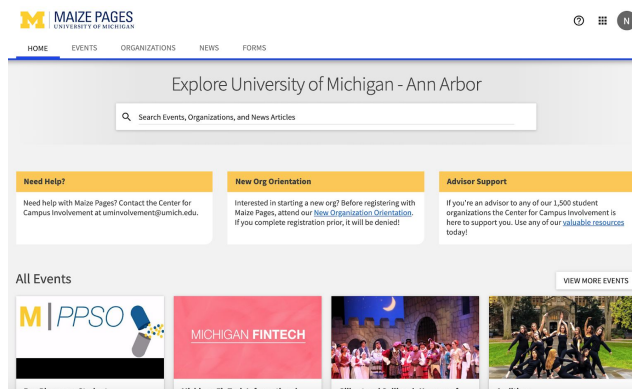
M | MAIZE PAGES
UNIVERSITY OF MICHIGAN

N

HOME EVENTS ORGANIZATIONS NEWS FORMS

Explore University of Michigan - Ann Arbor

Search Events, Organizations, and News Articles

Need Help?

Need help with Maize Pages? Contact the Center for Campus Involvement at uminvolvement@umich.edu.

New Org Orientation

Interested in starting a new org? Before registering with Maize Pages, attend our New Organization Orientation. If you complete registration prior, it will be denied!

Advisor Support

If you're an advisor to any of our 1,500 student organizations the Center for Campus Involvement is here to support you. Use any of our valuable resources today!

All Events

VIEW MORE EVENTS

M | PPSO

MICHIGAN FINTECH

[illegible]

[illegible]

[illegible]

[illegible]